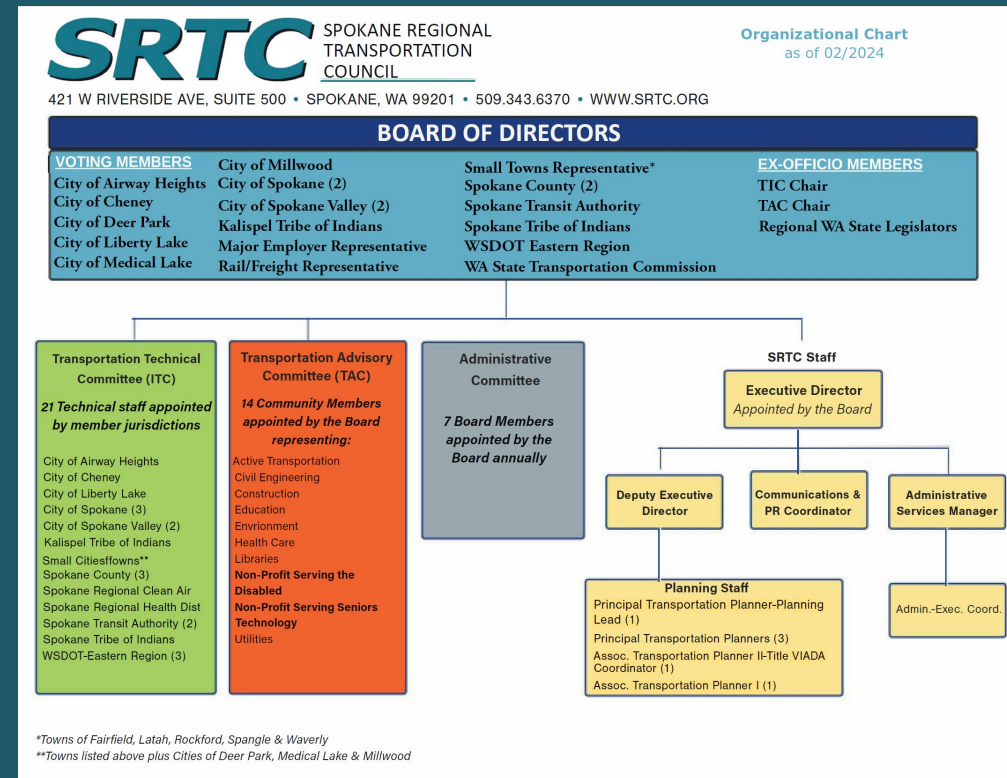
SRTC SPOKANE REGIONAL TRANSPORTATION COUNCIL

Organizational Chart
as of 02/2024

421 W RIVERSIDE AVE, SUITE 500 • SPOKANE, WA 99201 • 509.343.6370 • WWW.SRTC.ORG

BOARD OF DIRECTORS

VOTING MEMBERS
City of Airway Heights
City of Cheney
City of Deer Park
City of Liberty Lake
City of Medical Lake

City of Millwood
City of Spokane (2)
City of Spokane Valley (2)
Kalispel Tribe of Indians
Major Employer Representative
Rail/Freight Representative

Small Towns Representative*
Spokane County (2)
Spokane Transit Authority
Spokane Tribe of Indians
WSDOT Eastern Region
WA State Transportation Commission

EX-OFFICIO MEMBERS
TIC Chair
TAC Chair
Regional WA State Legislators

Transportation Technical Committee (ITC)
21 Technical staff appointed by member jurisdictions
City of Airway Heights
City of Cheney
City of Liberty Lake
City of Spokane (3)
City of Spokane Valley (2)
Kalispel Tribe of Indians
Small Citiesffowns**
Spokane County (3)
Spokane Regional Clean Air
Spokane Regional Health Dist
Spokane Transit Authority (2)
Spokane Tribe of Indians
WSDOT-Eastern Region (3)

Transportation Advisory Committee (TAC)
14 Community Members appointed by the Board representing:
Active Transportation
Civil Engineering
Construction
Education
Envrionment
Health Care
Libraries
Non-Profit Serving the Disabled
Non-Profit Serving Seniors
Technology
Utilities

Administrative Committee
7 Board Members appointed by the Board annually

SRTC Staff
Executive Director
Appointed by the Board

Deputy Executive Director
Communications & PR Coordinator
Administrative Services Manager

Planning Staff
Principal Transportation Planner-Planning Lead (1)
Principal Transportation Planners (3)
Assoc. Transportation Planner II-Title VIADA Coordinator (1)
Assoc. Transportation Planner I (1)

Admin.-Exec. Coord.

*Towns of Fairfield, Latah, Rockford, Spangle & Waverly
**Towns listed above plus Cities of Deer Park, Medical Lake & Millwood